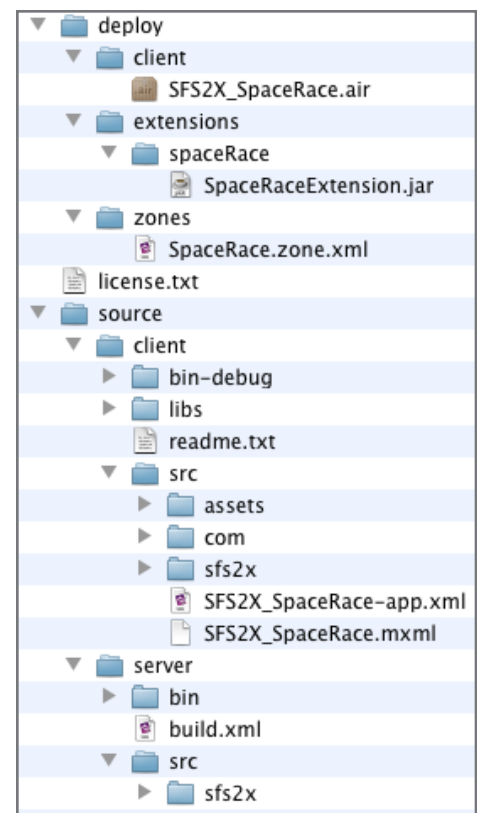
deploy
client
air SFS2X_SpaceRace.air
extensions
spaceRace
SpaceRaceExtension.jar
zones
SpaceRace.zone.xml
license.txt
source
client
bin-debug
libs
readme.txt
src
assets
com
sfs2x
SFS2X_SpaceRace-app.xml
SFS2X_SpaceRace.mxml
server
bin
build.xml
src
sfs2x